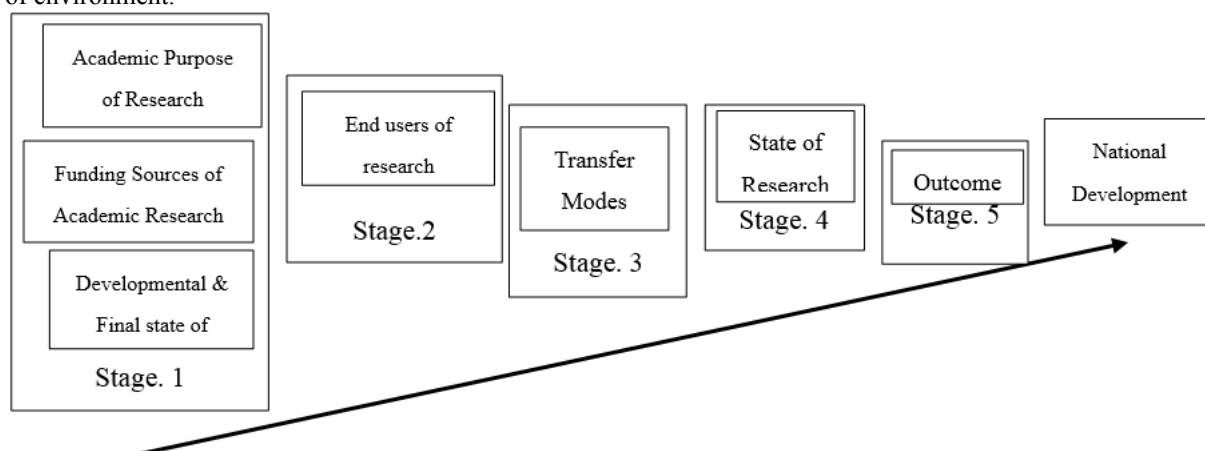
of environment.

Academic Purpose of Research

Funding Sources of Academic Research

Developmental & Final state of

Stage. 1

End users of research

Stage.2

Transfer Modes

Stage. 3

State of Research

Stage. 4

Outcome

Stage. 5

National Development